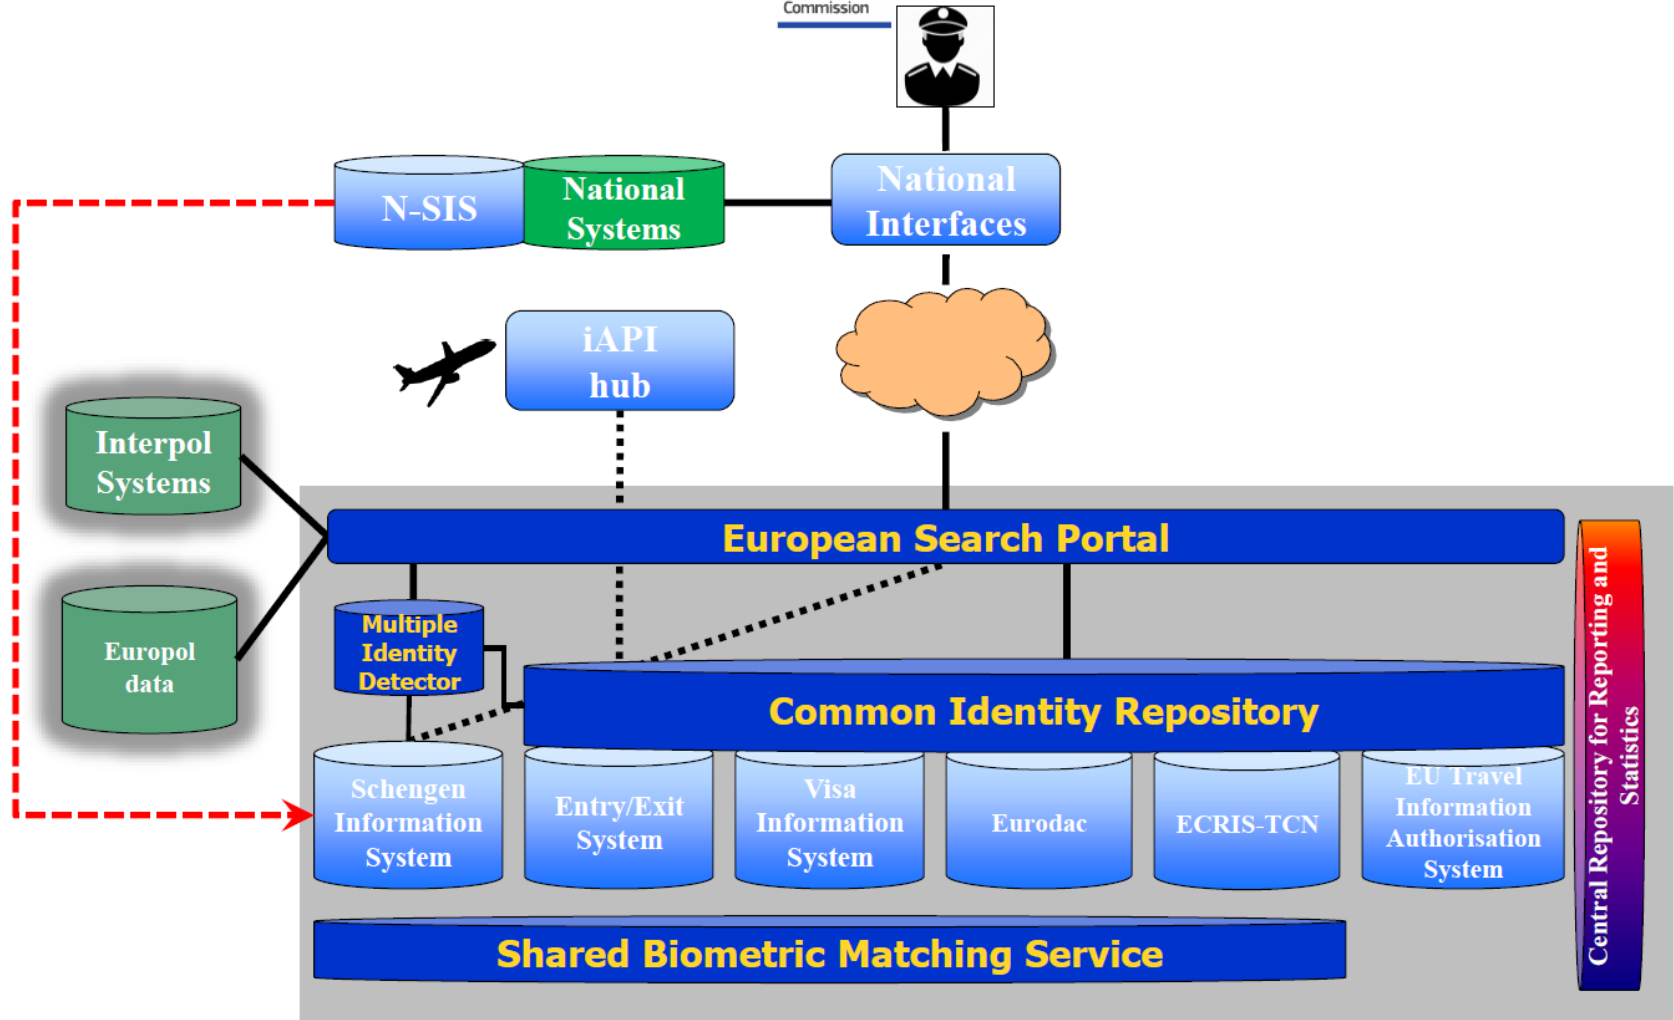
Commission

N-SIS

National Systems

National Interfaces

iAPI hub

Interpol Systems

Europol data

European Search Portal

Multiple Identity Detector

Common Identity Repository

Schengen Information System

Entry/Exit System

Visa Information System

Eurodac

ECRIS-TCN

EU Travel Information Authorisation System

Shared Biometric Matching Service

Central Repository for Reporting and Statistics